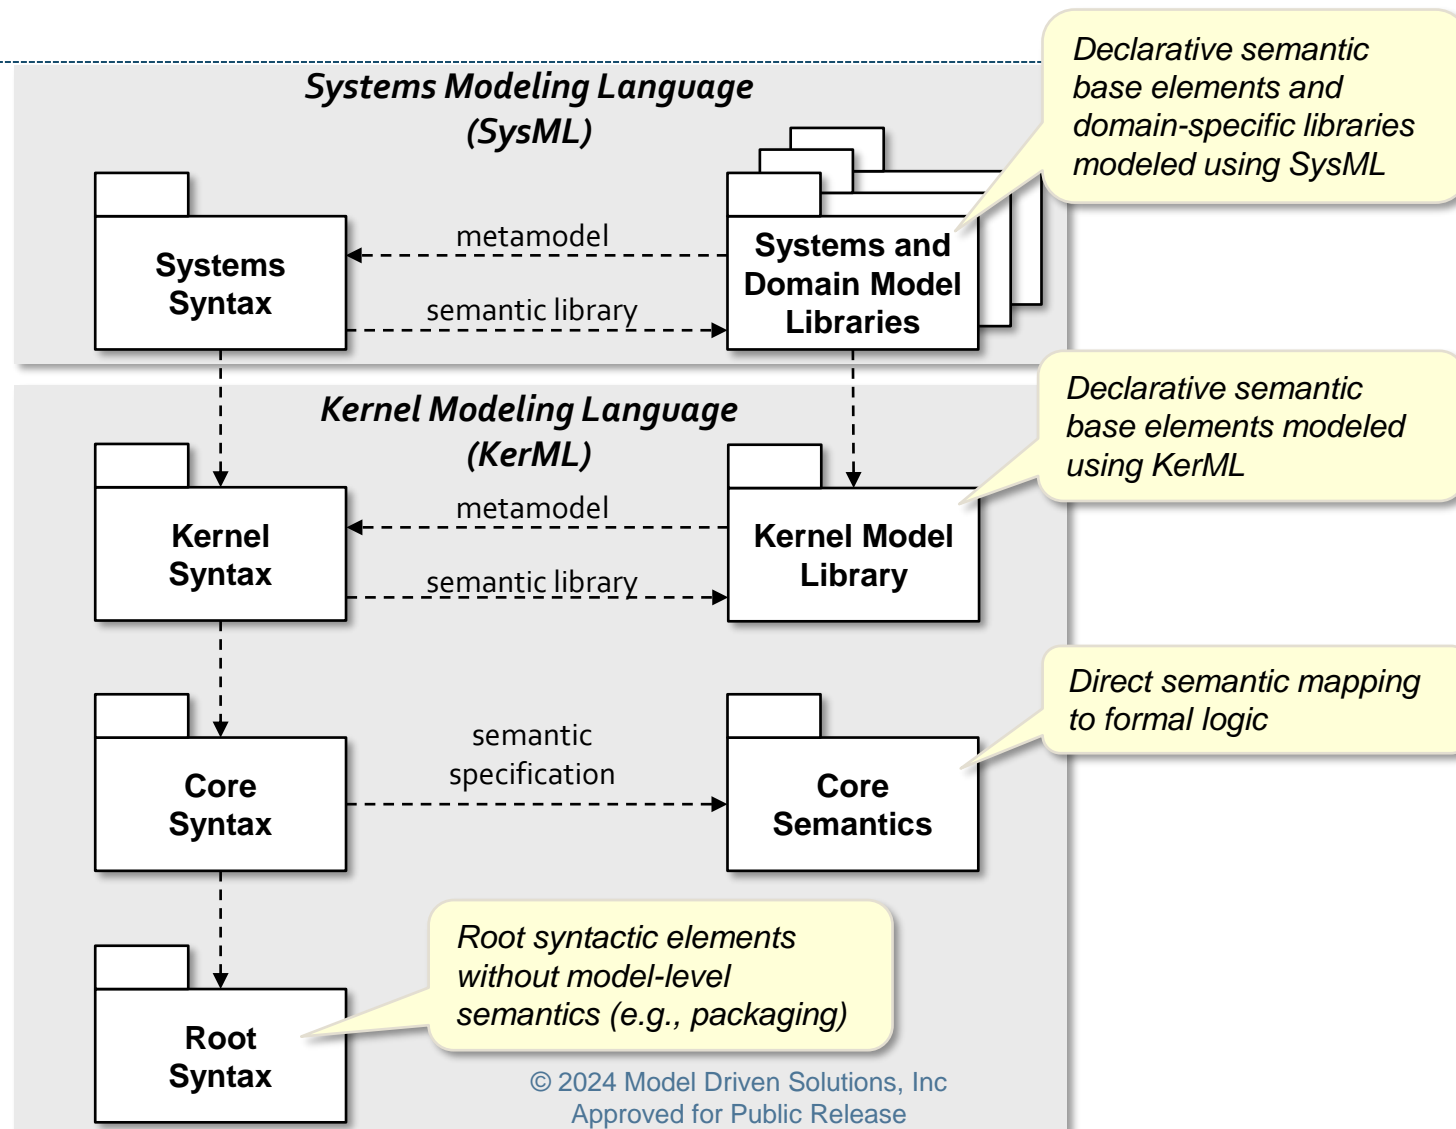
Systems Modeling Language (SysML)

Declarative semantic base elements and domain-specific libraries modeled using SysML

Systems Syntax

metamodel

semantic library

Systems and Domain Model Libraries

Kernel Modeling Language (KerML)

Declarative semantic base elements modeled using KerML

Kernel Syntax

metamodel

semantic library

Kernel Model Library

Direct semantic mapping to formal logic

Core Syntax

semantic specification

Core Semantics

Root syntactic elements without model-level semantics (e.g., packaging)

Root Syntax

© 2024 Model Driven Solutions, Inc
Approved for Public Release